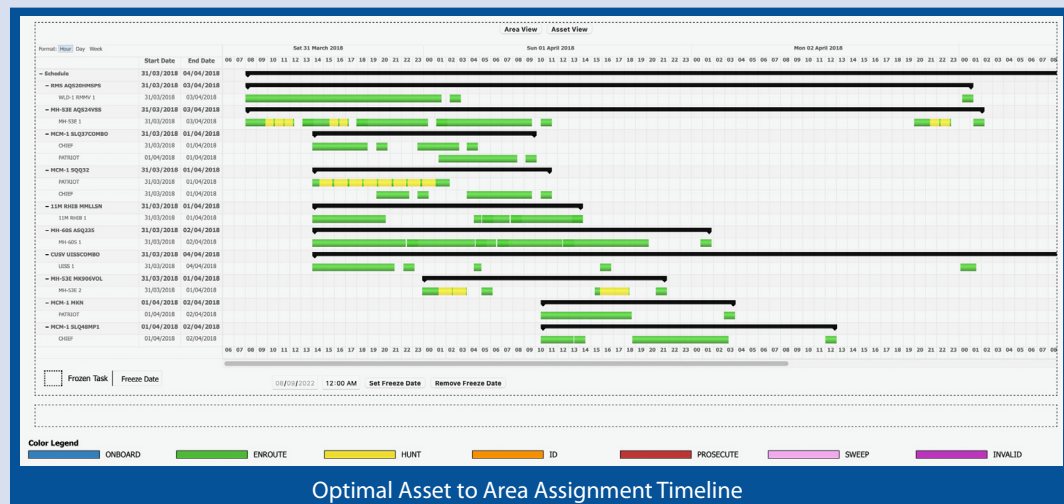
Area View | Asset View

Format: Hour Day Week

Sat 31 March 2018 | Sun 01 April 2018 | Mon 02 April 2018

06 07 08 09 10 11 12 13 14 15 16 17 18 19 20 21 22 23 00 01 02 03 04 05 06 07 08 09 10 11 12 13 14 15 16 17 18 19 20 21 22 23 00 01 02 03 04 05 06 07 08 09 10 11 12 13 14 15 16 17 18 19 20 21 22 23 00 01 02 03 04 05 06 07 08

| | Start Date | End Date |
|---|---|---|
| − Schedule | 31/03/2018 | 04/04/2018 |
| − RMS AQS20HMSPS | 31/03/2018 | 03/04/2018 |
| WLD-1 RMMV 1 | 31/03/2018 | 03/04/2018 |
| − MH-53E AQS24VSS | 31/03/2018 | 03/04/2018 |
| MH-53E 1 | 31/03/2018 | 03/04/2018 |
| − MCM-1 SLQ37COMBO | 31/03/2018 | 01/04/2018 |
| CHIEF | 31/03/2018 | 01/04/2018 |
| PATRIOT | 01/04/2018 | 01/04/2018 |
| − MCM-1 SQQ32 | 31/03/2018 | 01/04/2018 |
| PATRIOT | 31/03/2018 | 01/04/2018 |
| CHIEF | 31/03/2018 | 01/04/2018 |
| − 11M RHIB MMLLSN | 31/03/2018 | 01/04/2018 |
| 11M RHIB 1 | 31/03/2018 | 01/04/2018 |
| − MH-60S ASQ235 | 31/03/2018 | 02/04/2018 |
| MH-60S 1 | 31/03/2018 | 02/04/2018 |
| − CUSV UISSCOMBO | 31/03/2018 | 04/04/2018 |
| UISS 1 | 31/03/2018 | 04/04/2018 |
| − MH-53E MK906VOL | 31/03/2018 | 01/04/2018 |
| MH-53E 2 | 31/03/2018 | 01/04/2018 |
| − MCM-1 MKN | 01/04/2018 | 02/04/2018 |
| PATRIOT | 01/04/2018 | 02/04/2018 |
| − MCM-1 SLQ48MP1 | 01/04/2018 | 02/04/2018 |
| CHIEF | 01/04/2018 | 02/04/2018 |

Frozen Task | Freeze Date

08/08/2022 12:00 AM Set Freeze Date Remove Freeze Date

Color Legend
ONBOARD ENROUTE HUNT ID PROSECUTE SWEEP INVALID

Optimal Asset to Area Assignment Timeline